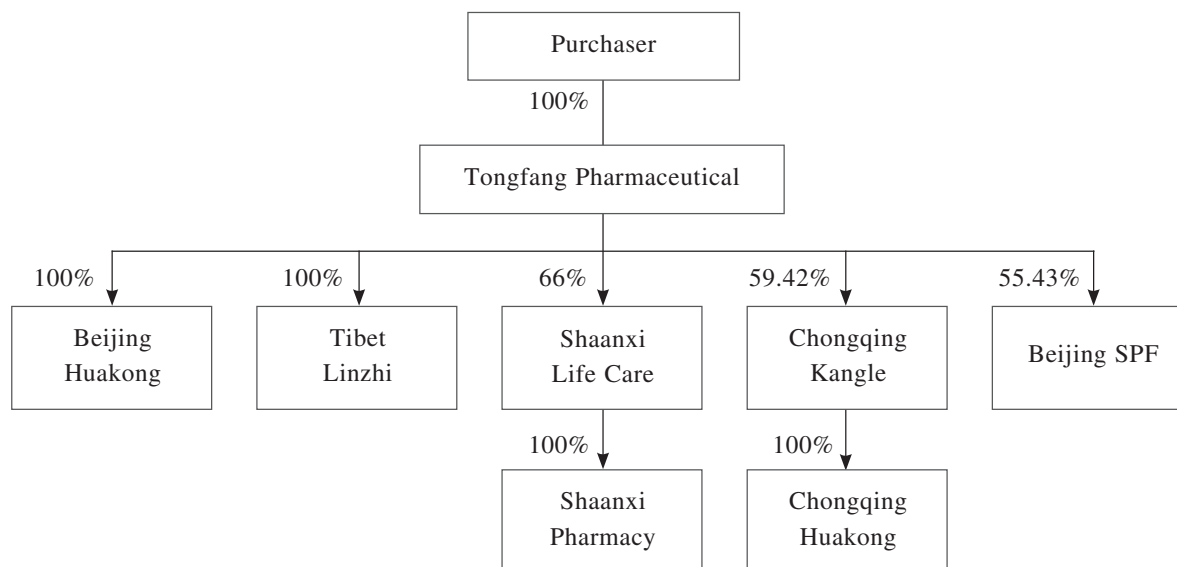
Purchaser

100%

Tongfang Pharmaceutical

100%

Beijing Huakong

100%

Tibet Linzhi

66%

Shaanxi Life Care

100%

Shaanxi Pharmacy

59.42%

Chongqing Kangle

100%

Chongqing Huakong

55.43%

Beijing SPF